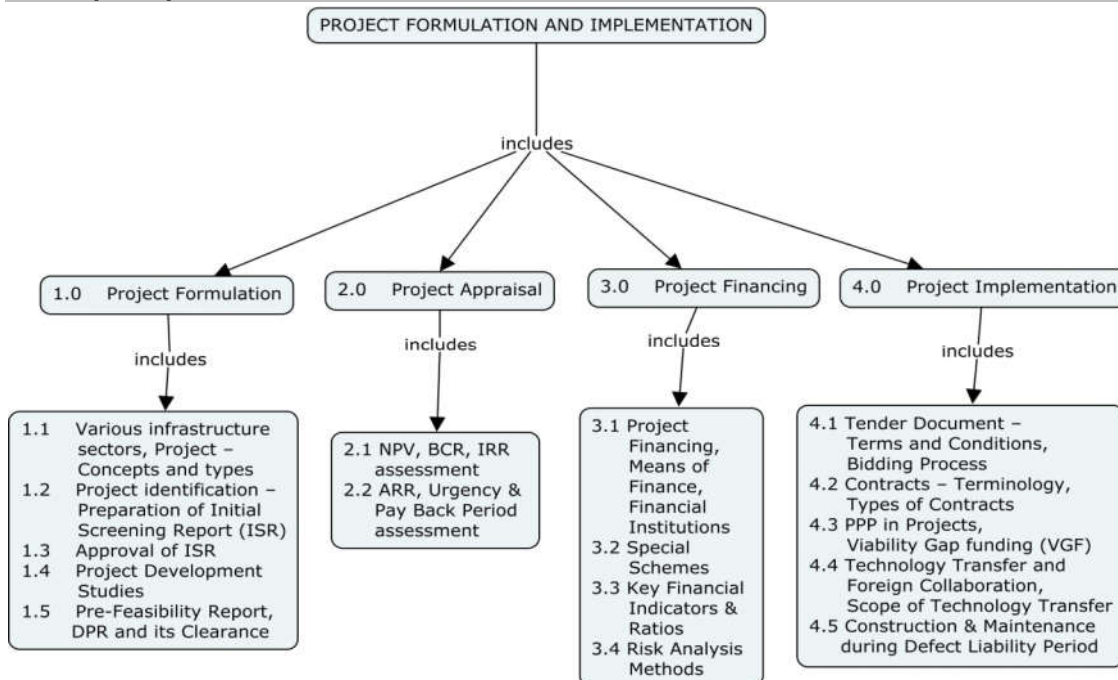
PROJECT FORMULATION AND IMPLEMENTATION

includes

1.0 Project Formulation

includes

1.1 Various infrastructure sectors, Project – Concepts and types
1.2 Project identification – Preparation of Initial Screening Report (ISR)
1.3 Approval of ISR
1.4 Project Development Studies
1.5 Pre-Feasibility Report, DPR and its Clearance

2.0 Project Appraisal

includes

2.1 NPV, BCR, IRR assessment
2.2 ARR, Urgency & Pay Back Period assessment

3.0 Project Financing

includes

3.1 Project Financing, Means of Finance, Financial Institutions
3.2 Special Schemes
3.3 Key Financial Indicators & Ratios
3.4 Risk Analysis Methods

4.0 Project Implementation

includes

4.1 Tender Document – Terms and Conditions, Bidding Process
4.2 Contracts – Terminology, Types of Contracts
4.3 PPP in Projects, Viability Gap funding (VGF)
4.4 Technology Transfer and Foreign Collaboration, Scope of Technology Transfer
4.5 Construction & Maintenance during Defect Liability Period